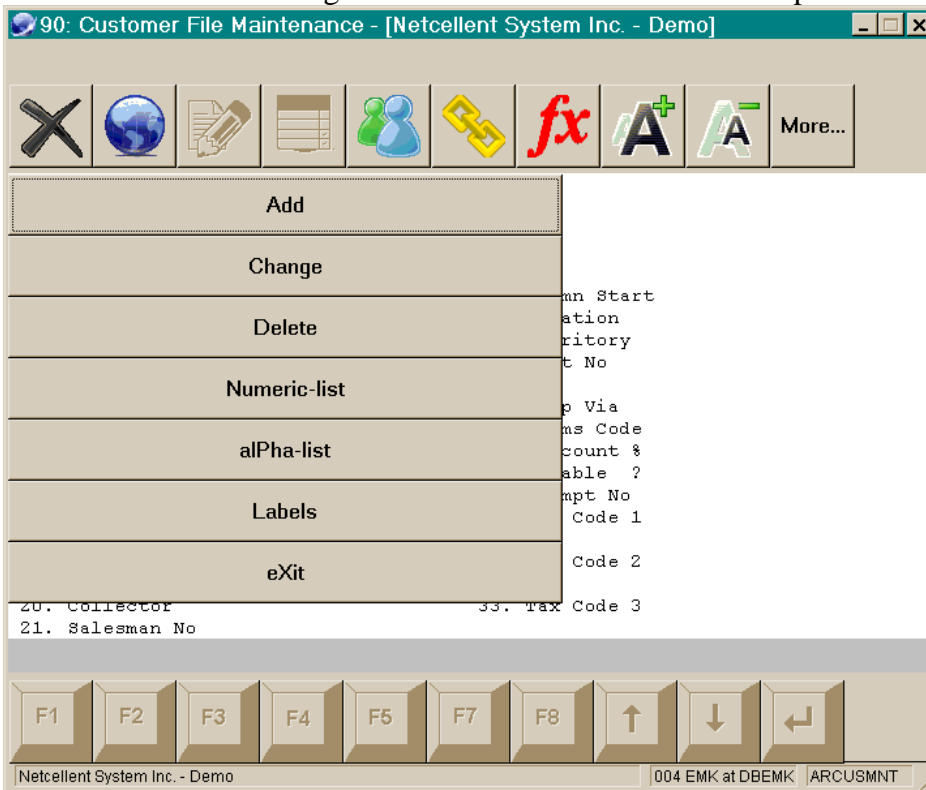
90: Customer File Maintenance - [Netcellent System Inc. - Demo]

More...

Add

Change

Delete

Numeric-list

alPha-list

Labels

eXit

mn Start
ation
ritory
t No

p Via
ms Code
count %
able ?
mpt No
Code 1

Code 2

20. Collector
21. Salesman No

33. Tax Code 3

F1 F2 F3 F4 F5 F7 F8

Netcellent System Inc. - Demo
004 EMK at DBEMK
ARCUSMNT